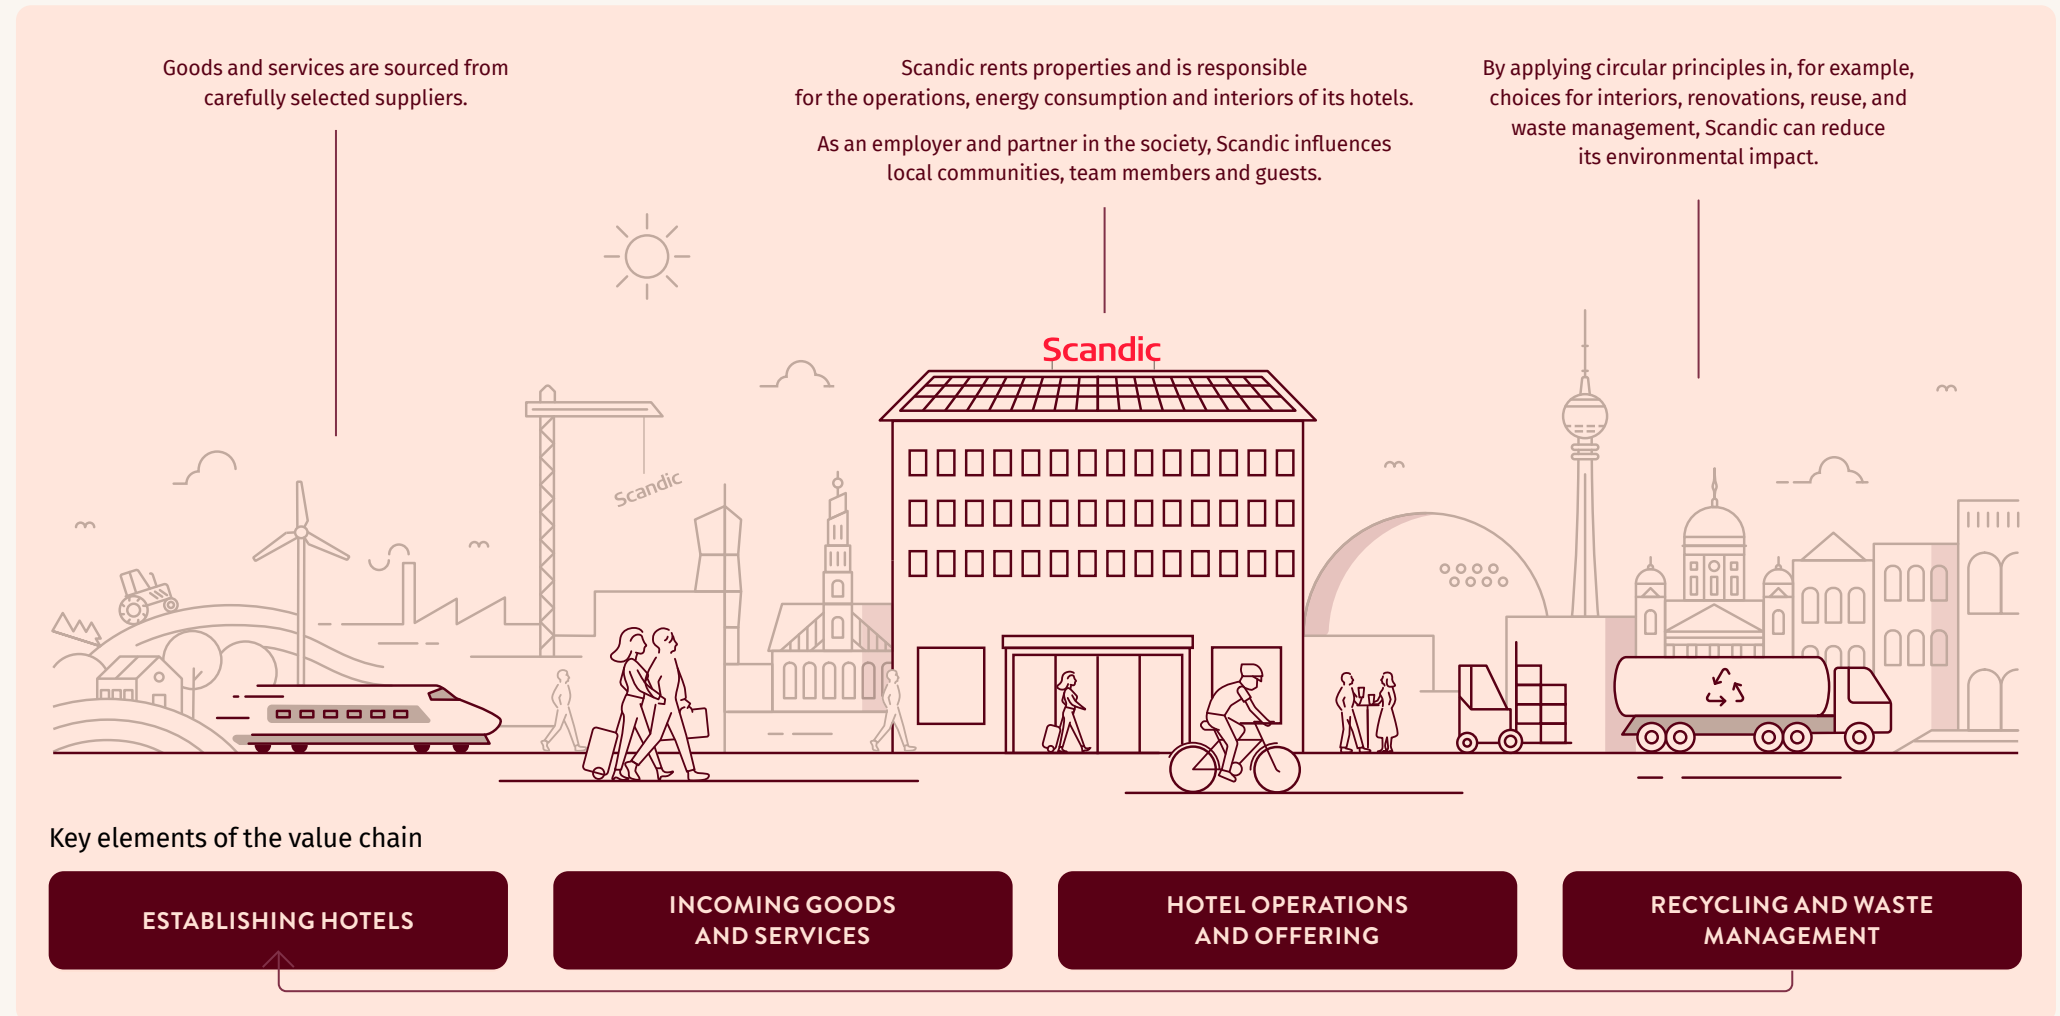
Goods and services are sourced from carefully selected suppliers.

Scandic rents properties and is responsible for the operations, energy consumption and interiors of its hotels.

As an employer and partner in the society, Scandic influences local communities, team members and guests.

By applying circular principles in, for example, choices for interiors, renovations, reuse, and waste management, Scandic can reduce its environmental impact.

Scandic

Scandic

Key elements of the value chain

ESTABLISHING HOTELS

INCOMING GOODS AND SERVICES

HOTEL OPERATIONS AND OFFERING

RECYCLING AND WASTE MANAGEMENT